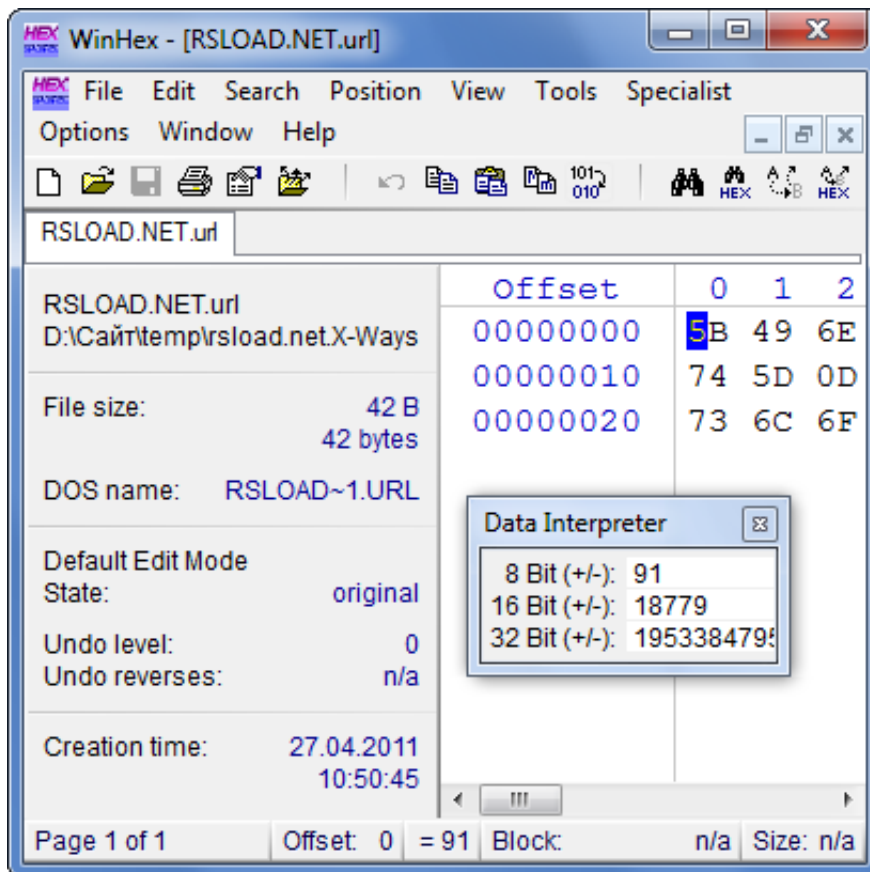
WinHex - [RSLOAD.NET.url]

File Edit Search Position View Tools Specialist
Options Window Help

RSLOAD.NET.url

RSLOAD.NET.url
D:\Сайт\temp\rsload.net.X-Ways

File size: 42 B
42 bytes

DOS name: RSLOAD~1.URL

Default Edit Mode
State: original

Undo level: 0
Undo reverses: n/a

Creation time: 27.04.2011
10:50:45

| Offset | 0 | 1 | 2 |
|---|---|---|---|
| 00000000 | 5B | 49 | 6E |
| 00000010 | 74 | 5D | 0D |
| 00000020 | 73 | 6C | 6F |

Data Interpreter
8 Bit (+/-): 91
16 Bit (+/-): 18779
32 Bit (+/-): 195338479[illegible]

Page 1 of 1 Offset: 0 = 91 Block: n/a Size: n/a